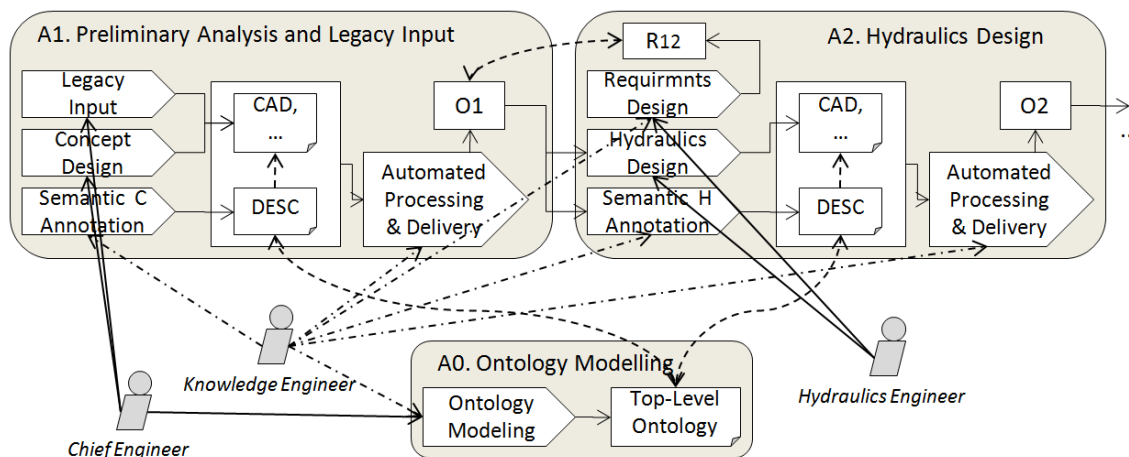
A1. Preliminary Analysis and Legacy Input

Legacy Input

Concept Design

Semantic C Annotation

CAD, ...

DESC

O1

Automated Processing & Delivery

R12

A2. Hydraulics Design

Requirmnts Design

Hydraulics Design

Semantic H Annotation

CAD, ...

DESC

O2

Automated Processing & Delivery

...

Knowledge Engineer

A0. Ontology Modelling

Ontology Modeling

Top-Level Ontology

Hydraulics Engineer

Chief Engineer